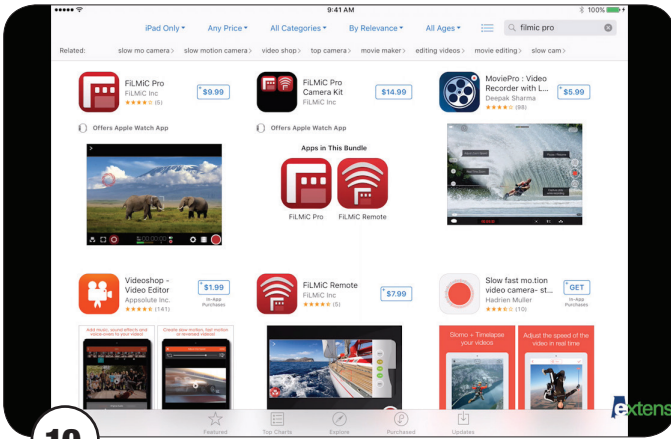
9:41 AM
100%

iPad Only ▾ Any Price ▾ All Categories ▾ By Relevance ▾ All Ages ▾ filmic pro

Related: slow mo camera > slow motion camera > video shop > top camera > movie maker > editing videos > movie editing > slow cam >

FiLMiC Pro
FiLMiC Inc
(6)
$9.99

FiLMiC Pro Camera Kit
FiLMiC Inc
$14.99

MoviePro : Video Recorder with L...
Deepak Sharma
(86)
$5.99

Offers Apple Watch App

Offers Apple Watch App

Apps in This Bundle

FiLMiC Pro FiLMiC Remote

Videoshop - Video Editor
Appsolute Inc.
(141)
$1.99
In-App Purchases

FiLMiC Remote
FiLMiC Inc
(5)
$7.99

Slow fast mo.tion video camera- st...
Hadrien Muller
(10)
GET
In-App Purchases

Add music, sound effects and voiceovers to your videos

Create slow motion, fast motion or reversed videos

Slomo + Timelapse your videos

Adjust the speed of the video in real time

Featured Top Charts Explore Purchased Updates

10

extens